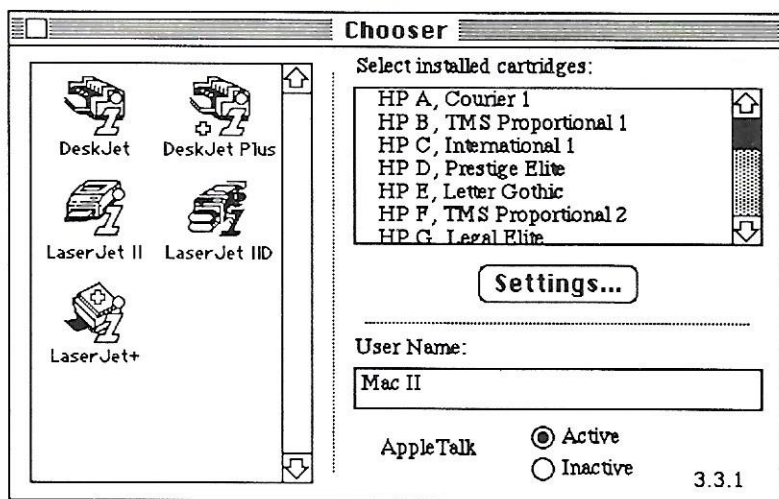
Chooser

DeskJet
DeskJet Plus
LaserJet II
LaserJet IID
LaserJet+

Select installed cartridges:

HP A, Courier 1
HP B, TMS Proportional 1
HP C, International 1
HP D, Prestige Elite
HP E, Letter Gothic
HP F, TMS Proportional 2
HP G, Legal Elite

Settings...

User Name:

Mac II

AppleTalk
Active
Inactive

3.3.1